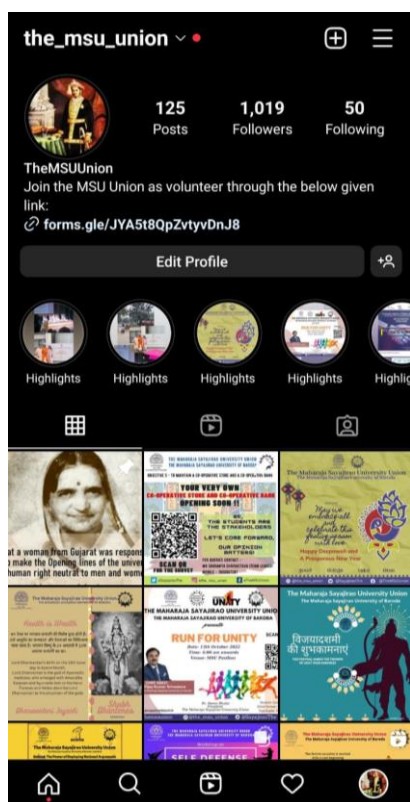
the_msu_union

125 Posts
1,019 Followers
50 Following

TheMSUUnion
Join the MSU Union as volunteer through the below given link:
forms.gle/JYA5t8QpZvtyvDnJ8

Edit Profile

Highlights
Highlights
Highlights
Highlights
Highlig

at a woman from Gujarat was respons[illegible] make the Opening lines of the unive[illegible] human right neutral to men and wom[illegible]

THE MAHARAJA SAYAJIRAO UNIVERSITY UNION
THE MAHARAJA SAYAJIRAO UNIVERSITY OF BARODA
YOUR VERY OWN CO-OPERATIVE STORE AND CO-OPERATIVE BANK OPENING SOON !!
THE STUDENTS ARE THE STAKEHOLDERS
LET'S COME FORWARD, OUR OPINION MATTERS!
SCAN OR FOR THE SURVEY

The Maharaja Sayajirao University Union
Happy Deepawali and A Prosperous New Year

The Maharaja Sayajirao University Union
Health is Wealth
Dhanvantari Jayanti

THE MAHARAJA SAYAJIRAO UNIVERSITY UNION
THE MAHARAJA SAYAJIRAO UNIVERSITY OF BARODA
RUN FOR UNITY

The Maharaja Sayajirao University Union
The Maharaja Sayajirao University of Baroda
विजयादशमी की शुभकामनाएं

The Maharaja Sayajirao University Union
SELF DEFENSE
The Maharaja Sayajirao University Union